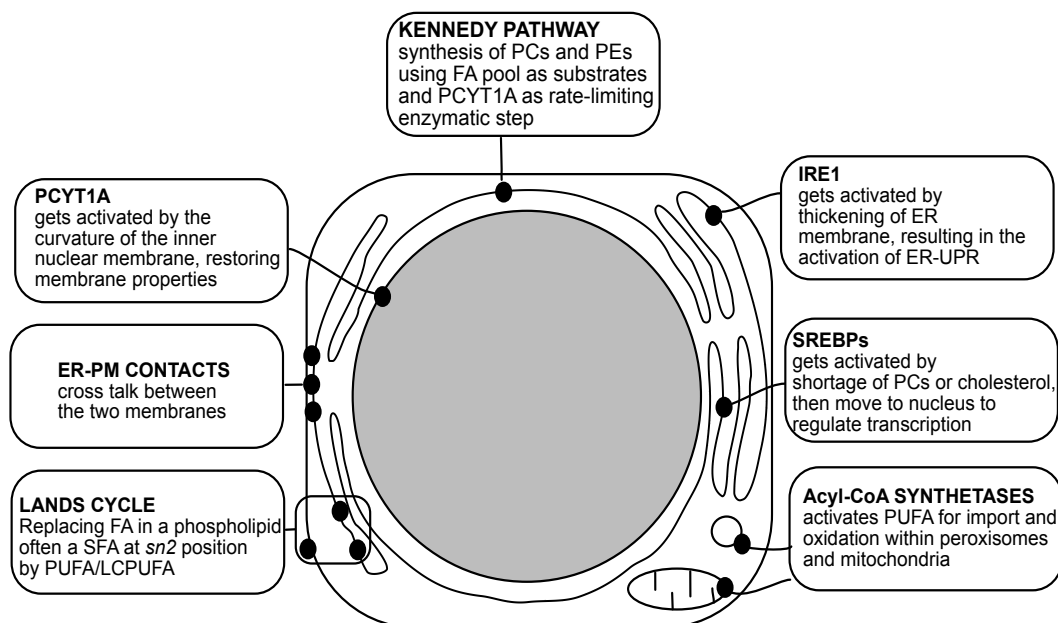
KENNEDY PATHWAY
synthesis of PCs and PEs using FA pool as substrates and PCYT1A as rate-limiting enzymatic step

PCYT1A
gets activated by the curvature of the inner nuclear membrane, restoring membrane properties

IRE1
gets activated by thickening of ER membrane, resulting in the activation of ER-UPR

ER-PM CONTACTS
cross talk between the two membranes

SREBPs
gets activated by shortage of PCs or cholesterol, then move to nucleus to regulate transcription

LANDS CYCLE
Replacing FA in a phospholipid often a SFA at sn2 position by PUFA/LCPUFA

Acyl-CoA SYNTHETASES
activates PUFA for import and oxidation within peroxisomes and mitochondria